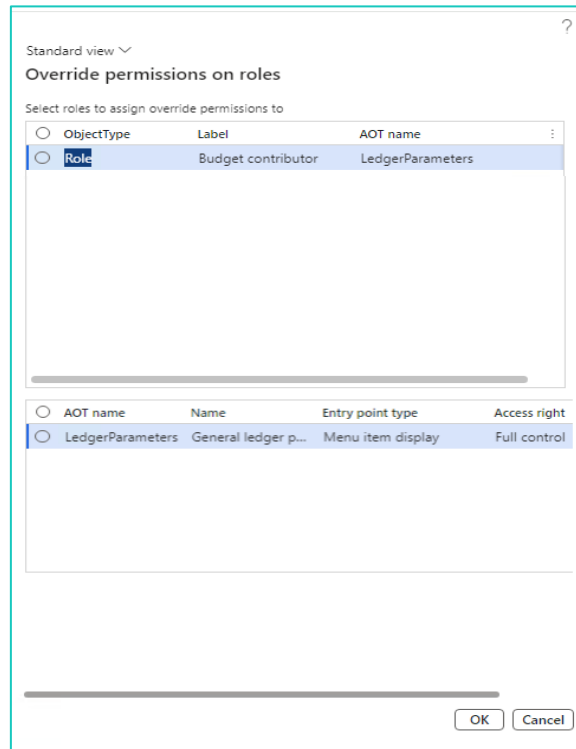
?

Standard view

Override permissions on roles

Select roles to assign override permissions to

| ObjectType | Label | AOT name |
|---|---|---|
| Role | Budget contributor | LedgerParameters |

| AOT name | Name | Entry point type | Access right |
|---|---|---|---|
| LedgerParameters | General ledger p... | Menu item display | Full control |

OK Cancel